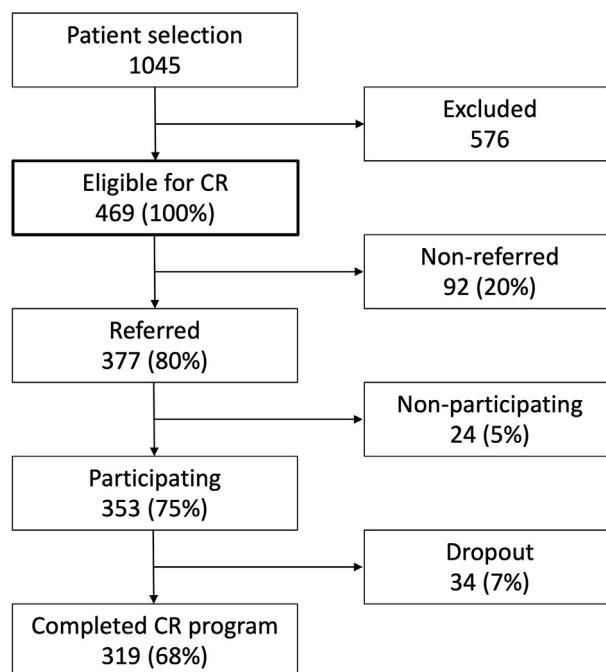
Patient selection
1045

Excluded
576

Eligible for CR
469 (100%)

Non-referred
92 (20%)

Referred
377 (80%)

Non-participating
24 (5%)

Participating
353 (75%)

Dropout
34 (7%)

Completed CR program
319 (68%)